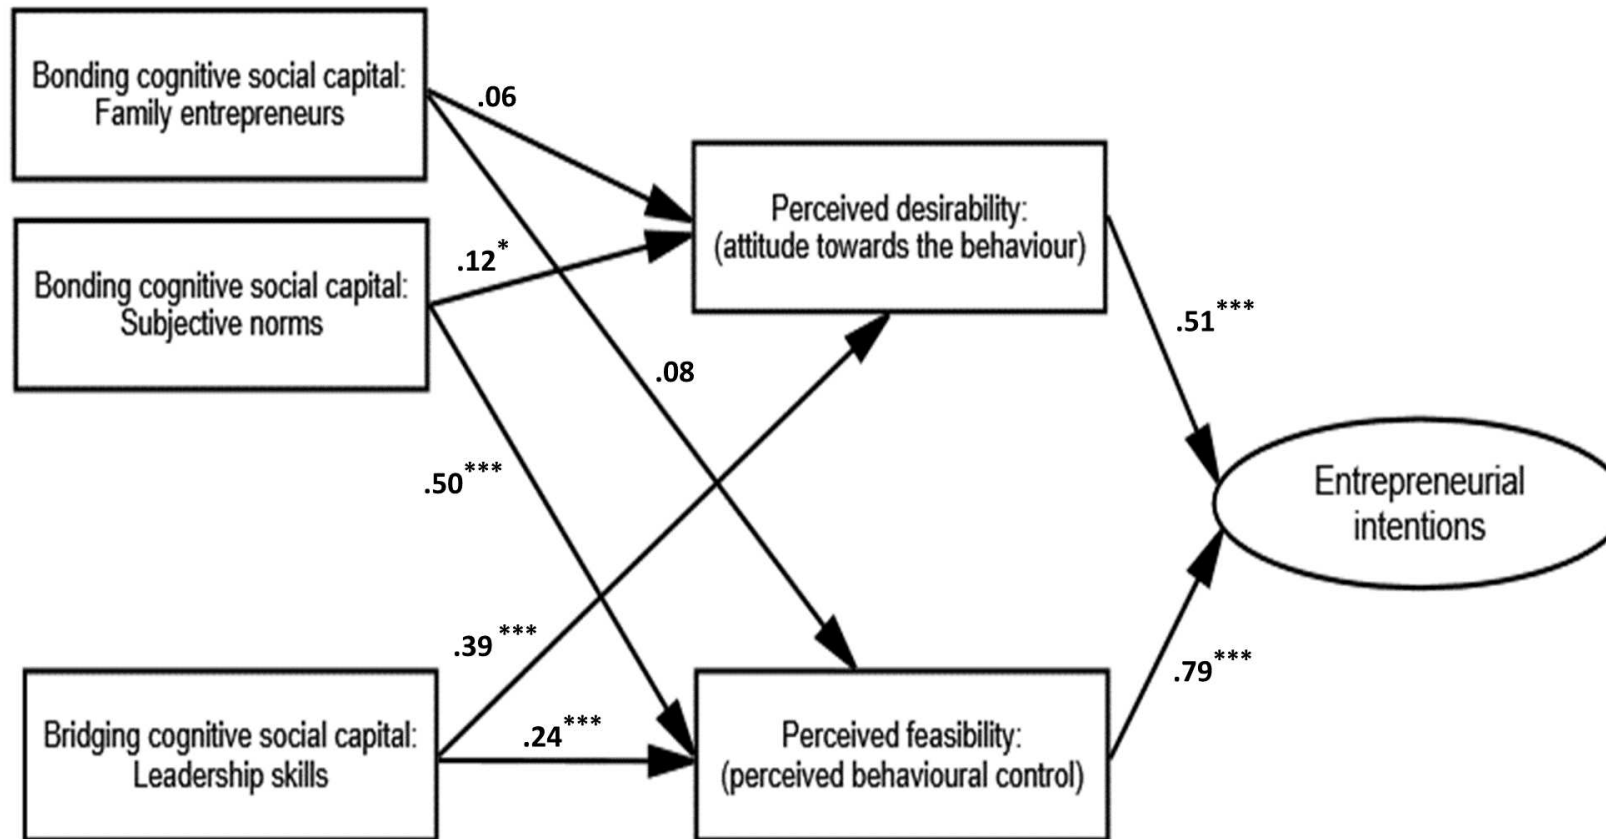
Bonding cognitive social capital: Family entrepreneurs

.06

Bonding cognitive social capital: Subjective norms

$.12^{*}$

Perceived desirability: (attitude towards the behaviour)

$.51^{***}$

.08

$.50^{***}$

Entrepreneurial intentions

$.39^{***}$

$.79^{***}$

Bridging cognitive social capital: Leadership skills

$.24^{***}$

Perceived feasibility: (perceived behavioural control)